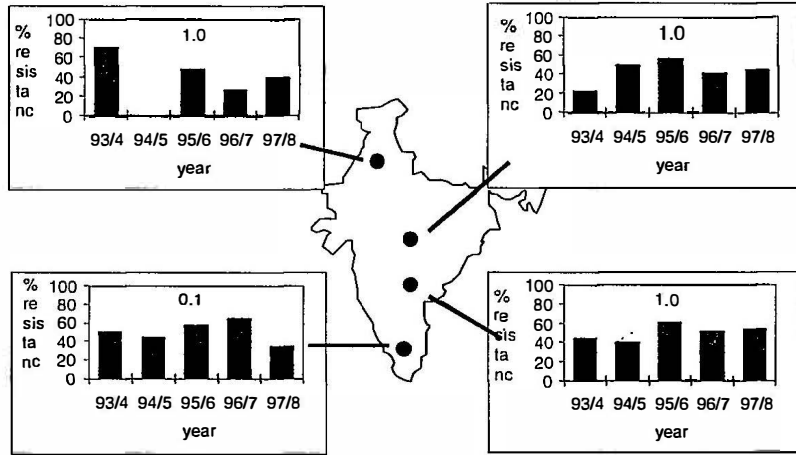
% re sis ta nc

100
80
60
40
20
0

1.0

93/4 94/5 95/6 96/7 97/8

year

% re sis ta nc

100
80
60
40
20
0

1.0

93/4 94/5 95/6 96/7 97/8

year

% re sis ta nc

100
80
60
40
20
0

0.1

93/4 94/5 95/6 96/7 97/8

year

% re sis ta nc

100
80
60
40
20
0

1.0

93/4 94/5 95/6 96/7 97/8

year